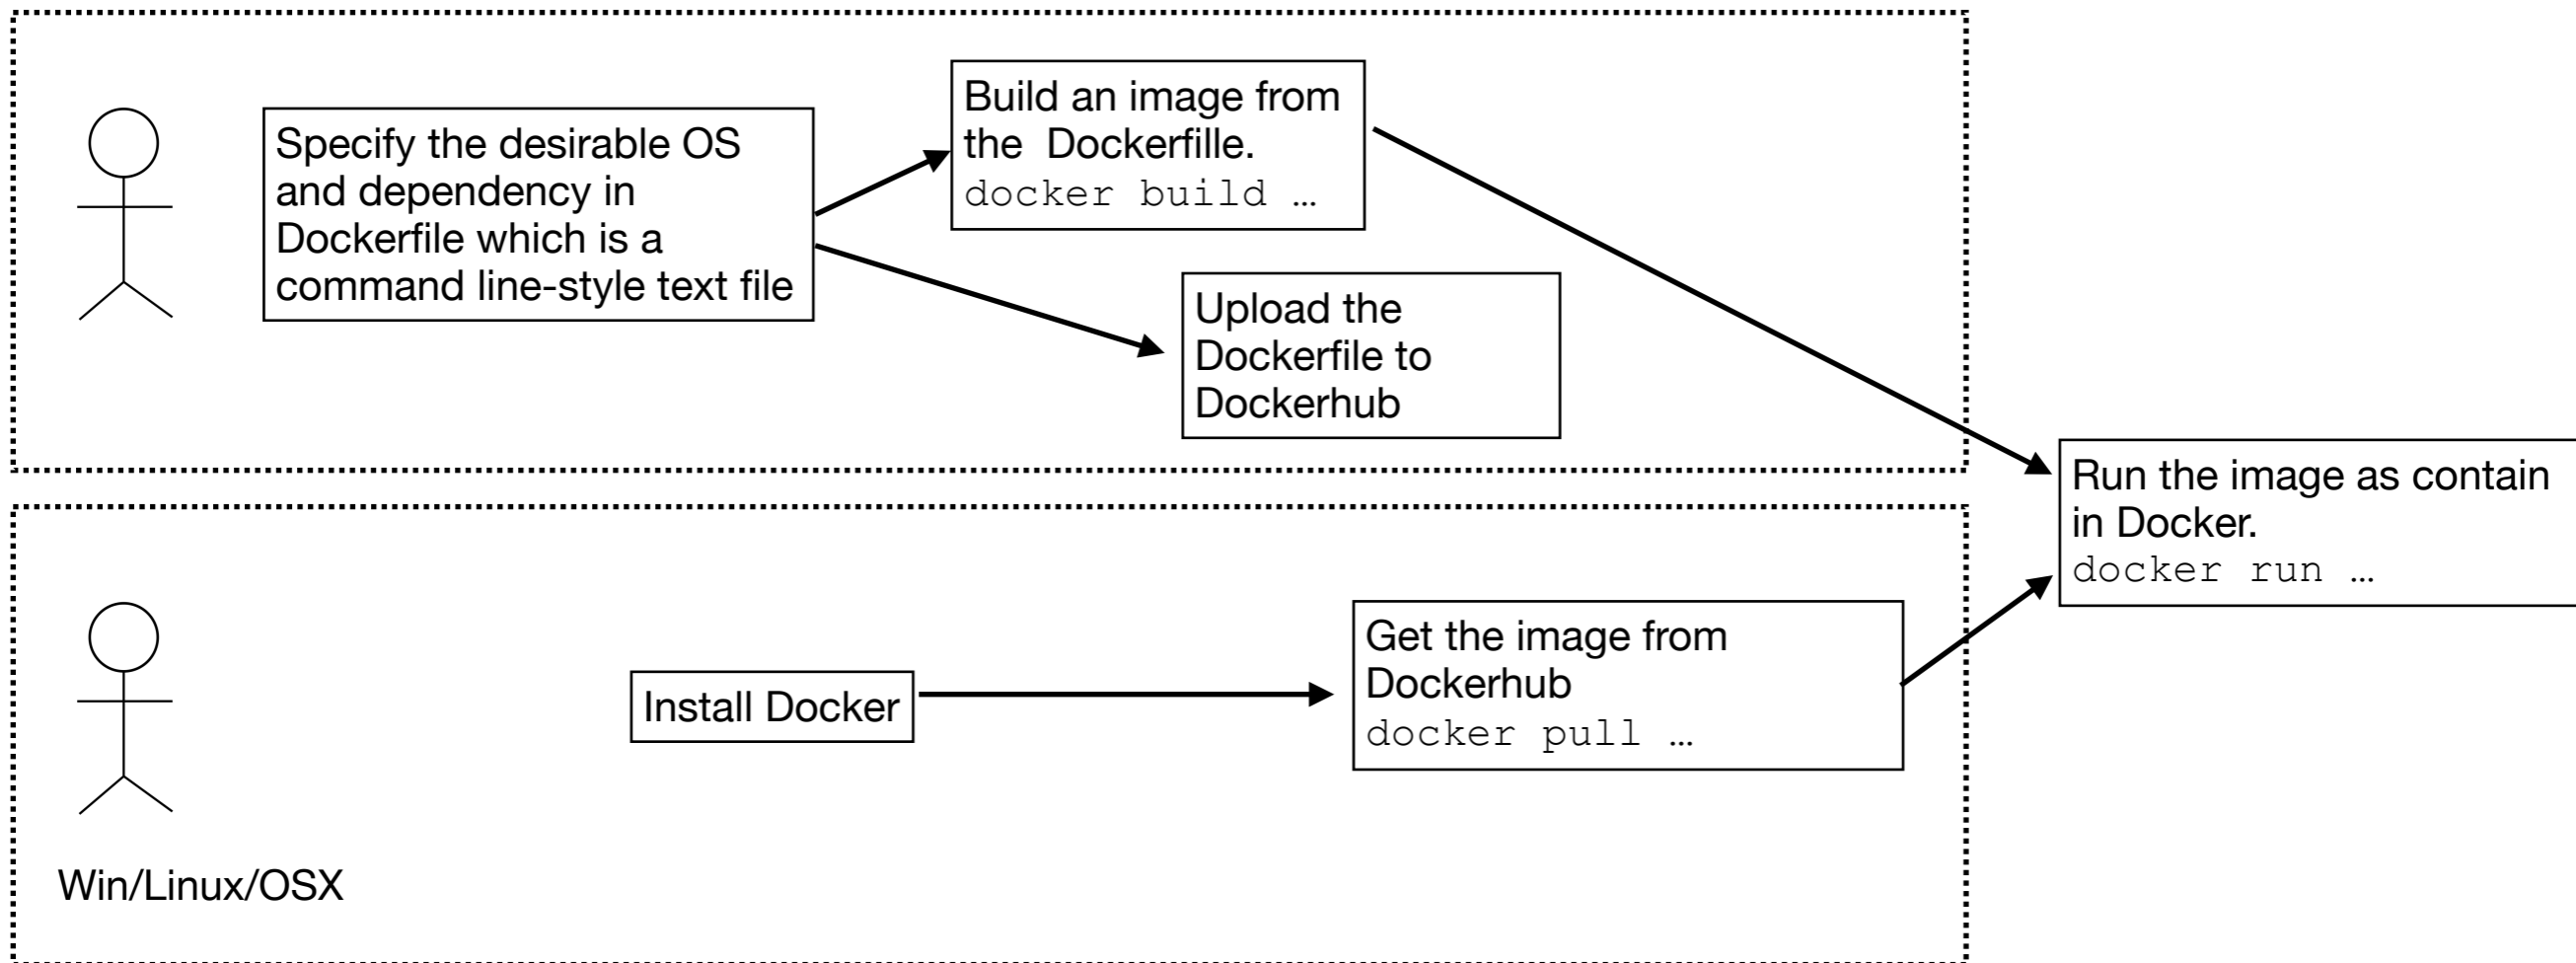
Specify the desirable OS and dependency in Dockerfile which is a command line-style text file

Build an image from the Dockerfille.
docker build …

Upload the Dockerfile to Dockerhub

Run the image as contain in Docker.
docker run …

Install Docker

Get the image from Dockerhub
docker pull …

Win/Linux/OSX